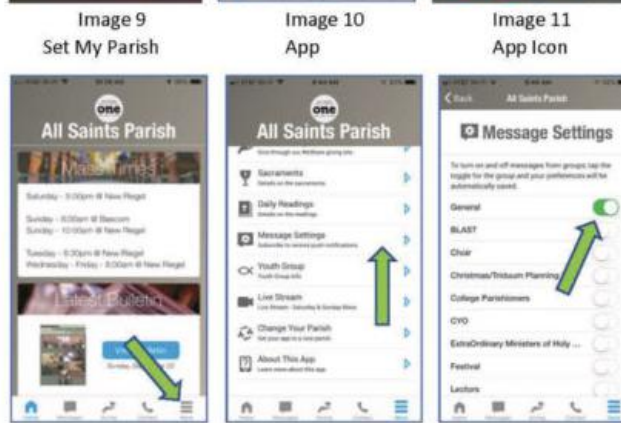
Image 9
Set My Parish

Image 10
App

Image 11
App Icon

one
All Saints Parish
Mass Times
Saturday - 5:00pm @ New Riegel
Sunday - 8:00am @ Bascom
Sunday - 10:00am @ New Riegel
Tuesday - 6:30pm @ New Riegel
Wednesday - Friday - 8:00am @ New Riegel
Latest Bulletin
View Bulletin

one
All Saints Parish
Sacraments
Details on the sacraments
Daily Readings
Details on the readings
Message Settings
Subscribe to receive push notifications
Youth Group
Youth Group Info
Live Stream
Live Stream - Saturday & Sunday Mass
Change Your Parish
Set your app to a new parish
About This App
Learn more about this app

Back
All Saints Parish
Message Settings
To turn on and off messages from groups, tap the toggle for the group and your preferences will be automatically saved.
General
BLAST
Choir
Christmas/Triduum Planning
College Parishioners
CYO
ExtraOrdinary Ministers of Holy ...
Festival
Lectors